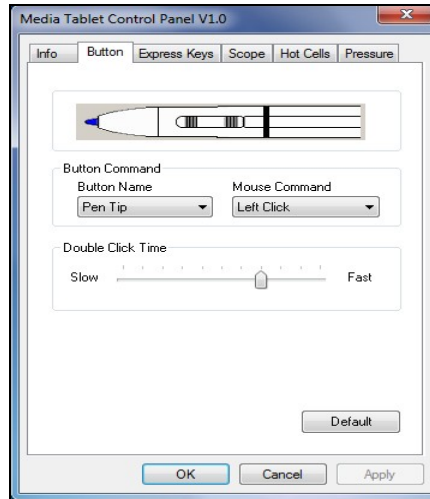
Media Tablet Control Panel V1.0

Info | Button | Express Keys | Scope | Hot Cells | Pressure

Button Command
Button Name
Pen Tip
Mouse Command
Left Click

Double Click Time
Slow
Fast

Default

OK
Cancel
Apply